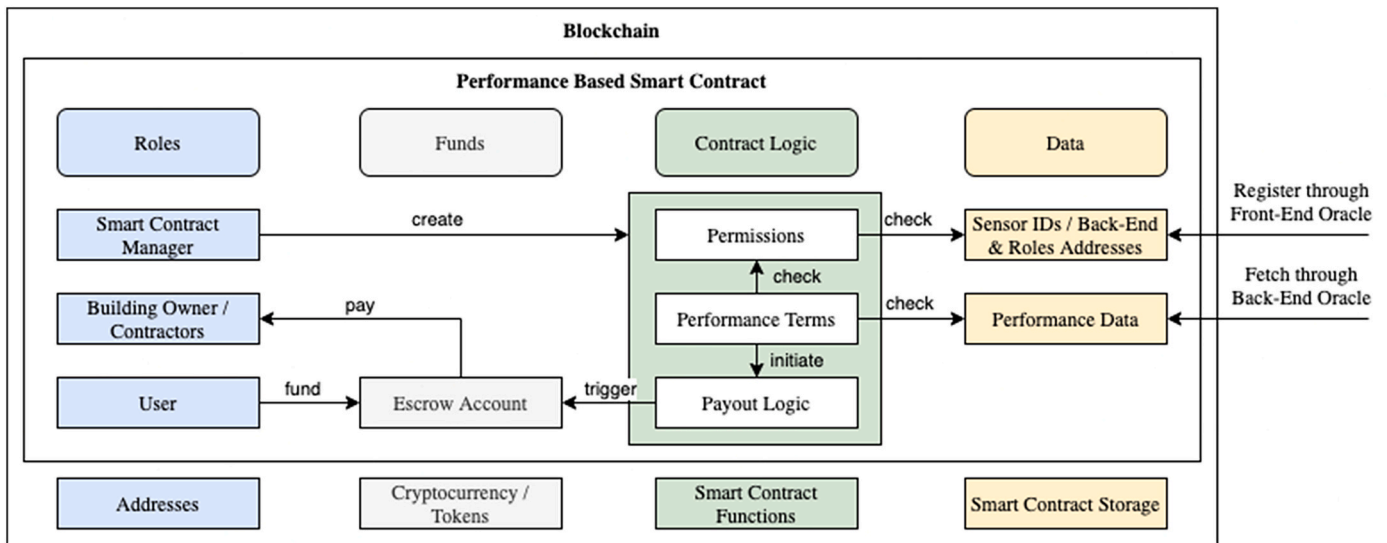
Blockchain

Performance Based Smart Contract

Roles

Funds

Contract Logic

Data

Smart Contract Manager

create

Permissions

check

Sensor IDs / Back-End & Roles Addresses

Register through Front-End Oracle

check

Building Owner / Contractors

pay

Performance Terms

check

Performance Data

Fetch through Back-End Oracle

initiate

User

fund

Escrow Account

trigger

Payout Logic

Addresses

Cryptocurrency / Tokens

Smart Contract Functions

Smart Contract Storage